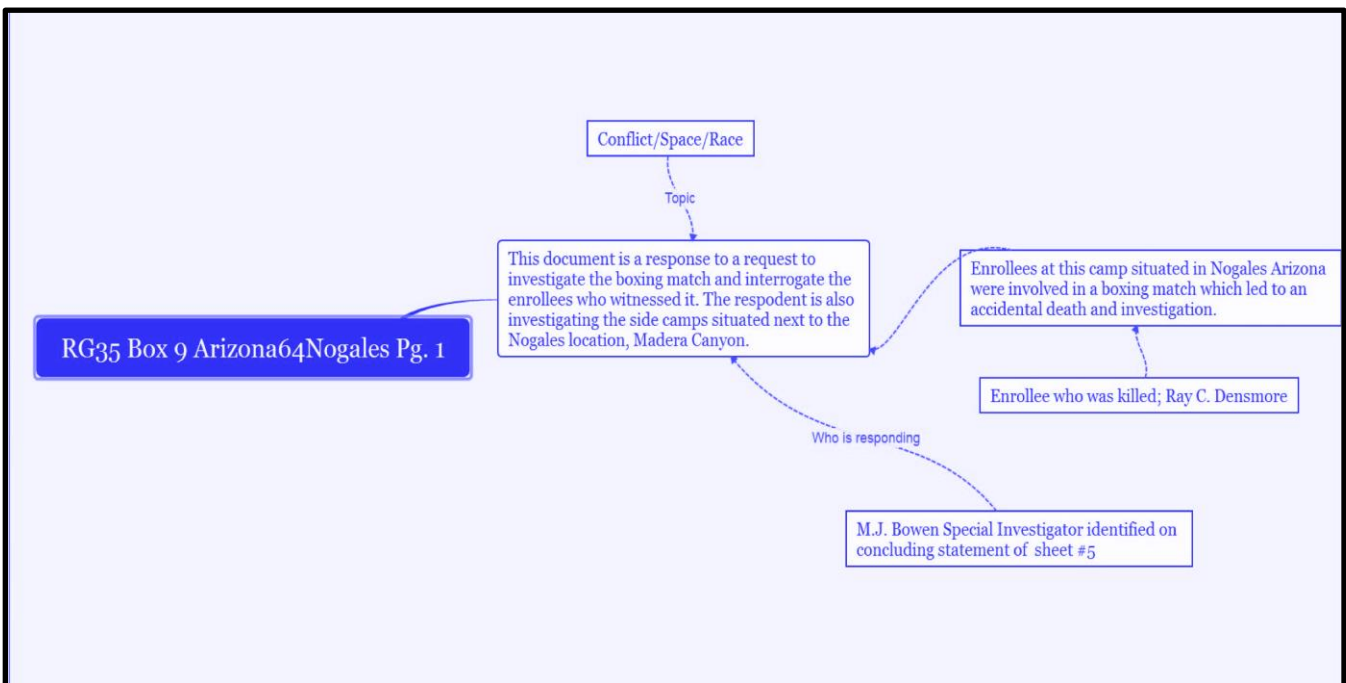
Conflict/Space/Race

Topic

This document is a response to a request to investigate the boxing match and interrogate the enrollees who witnessed it. The respodent is also investigating the side camps situated next to the Nogales location, Madera Canyon.

Enrollees at this camp situated in Nogales Arizona were involved in a boxing match which led to an accidental death and investigation.

RG35 Box 9 Arizona64Nogales Pg. 1

Enrollee who was killed; Ray C. Densmore

Who is responding

M.J. Bowen Special Investigator identified on concluding statement of sheet #5